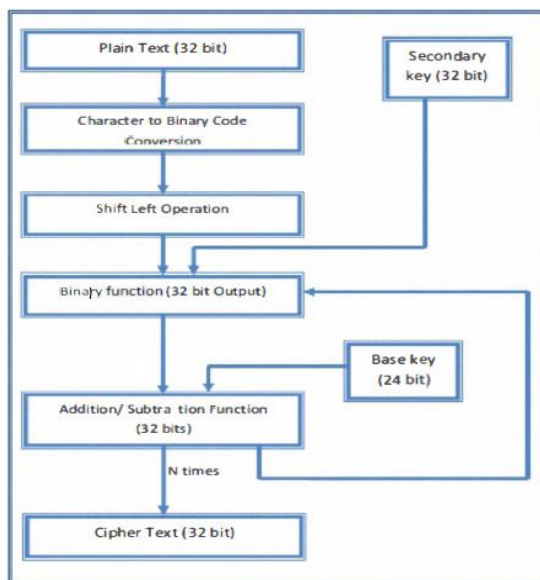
Plain Text (32 bit)

Secondary key (32 bit)

Character to Binary Code Conversion

Shift Left Operation

Binary function (32 bit Output)

Base key (24 bit)

Addition/ Subtra tion Function (32 bits)

N times

Cipher Text (32 bit)